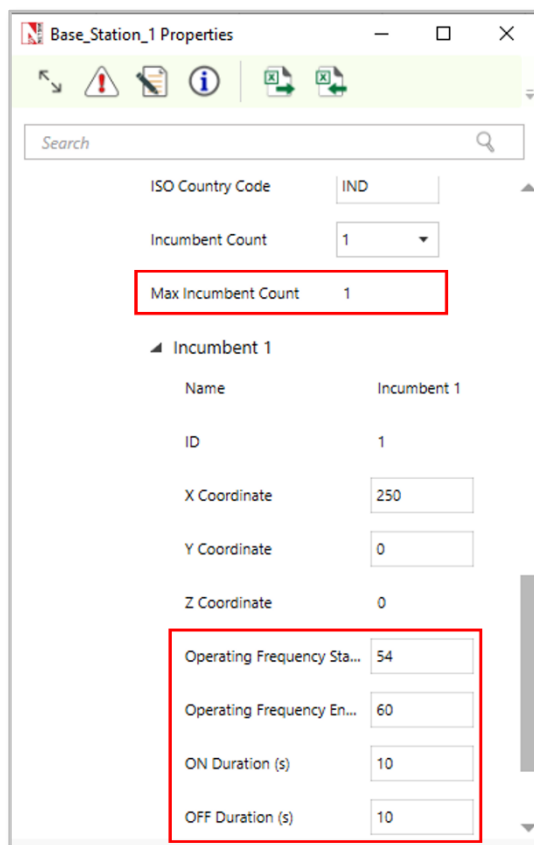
Base_Station_1 Properties

Search

ISO Country Code IND

Incumbent Count 1

Max Incumbent Count 1

Incumbent 1

Name Incumbent 1

ID 1

X Coordinate 250

Y Coordinate 0

Z Coordinate 0

Operating Frequency Sta... 54

Operating Frequency En... 60

ON Duration (s) 10

OFF Duration (s) 10